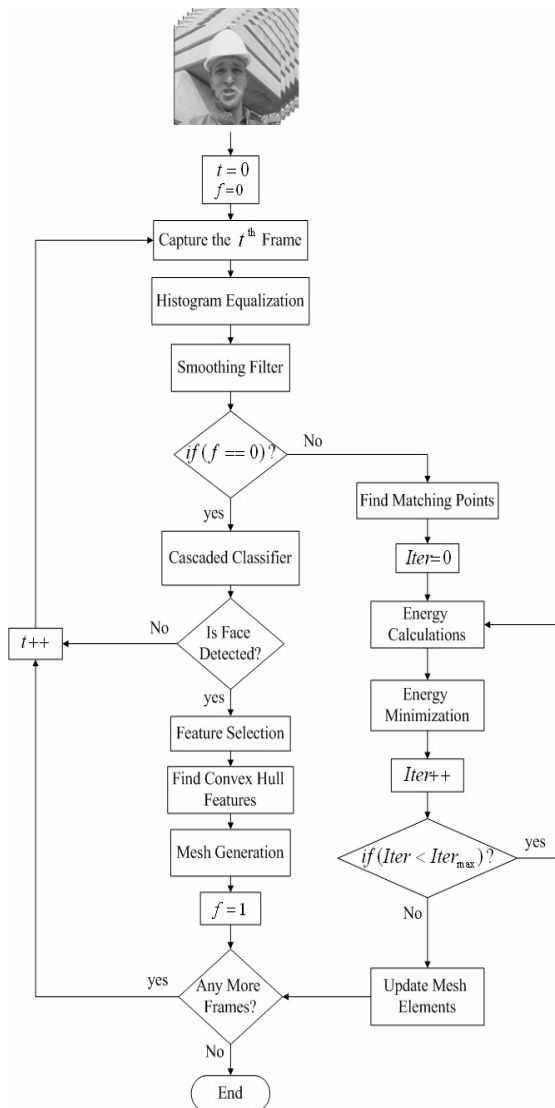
$t = 0$
$f = 0$

Capture the $t^{\text{th}}$ Frame

Histogram Equalization

Smoothing Filter

$if\,(f == 0)$?

No

Find Matching Points

$Iter = 0$

yes

Cascaded Classifier

No

$t{+}{+}$

Is Face Detected?

Energy Calculations

Energy Minimization

yes

Feature Selection

$Iter{+}{+}$

Find Convex Hull Features

Mesh Generation

$if\,(Iter < Iter_{\max})$?

yes

$f = 1$

No

yes

Any More Frames?

Update Mesh Elements

No

End